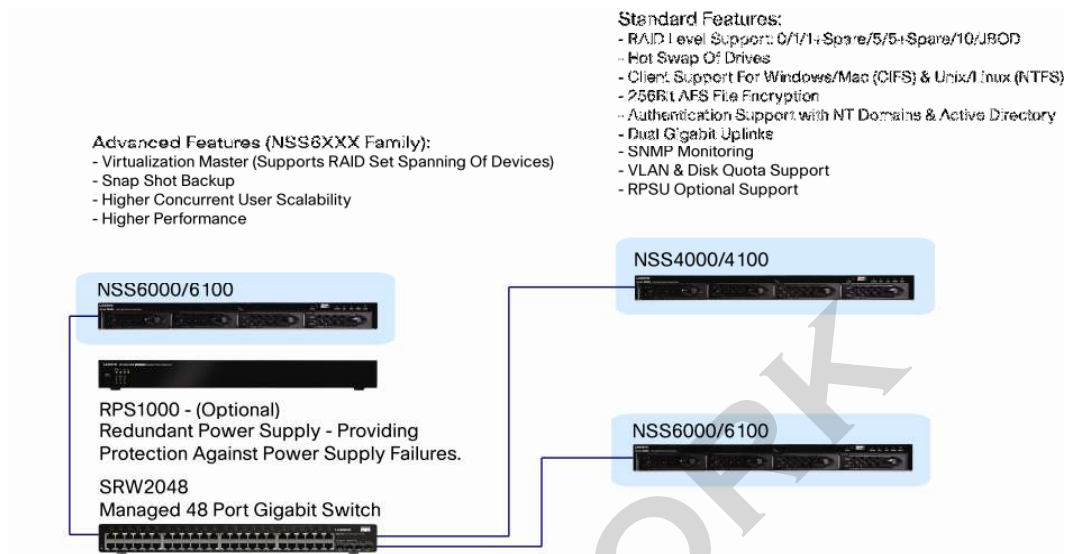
Standard Features:
- RAID Level Support: 0/1/1+Spare/5/5+Spare/10/JBOD
- Hot Swap Of Drives
- Client Support For Windows/Mac (CIFS) & Unix/Linux (NTFS)
- 256Bit AES File Encryption
- Authentication Support with NT Domains & Active Directory
- Dual Gigabit Uplinks
- SNMP Monitoring
- VLAN & Disk Quota Support
- RPSU Optional Support

Advanced Features (NSS6XXX Family):
- Virtualization Master (Supports RAID Set Spanning Of Devices)
- Snap Shot Backup
- Higher Concurrent User Scalability
- Higher Performance

NSS4000/4100

NSS6000/6100

RPS1000 - (Optional)
Redundant Power Supply - Providing Protection Against Power Supply Failures.

NSS6000/6100

SRW2048
Managed 48 Port Gigabit Switch